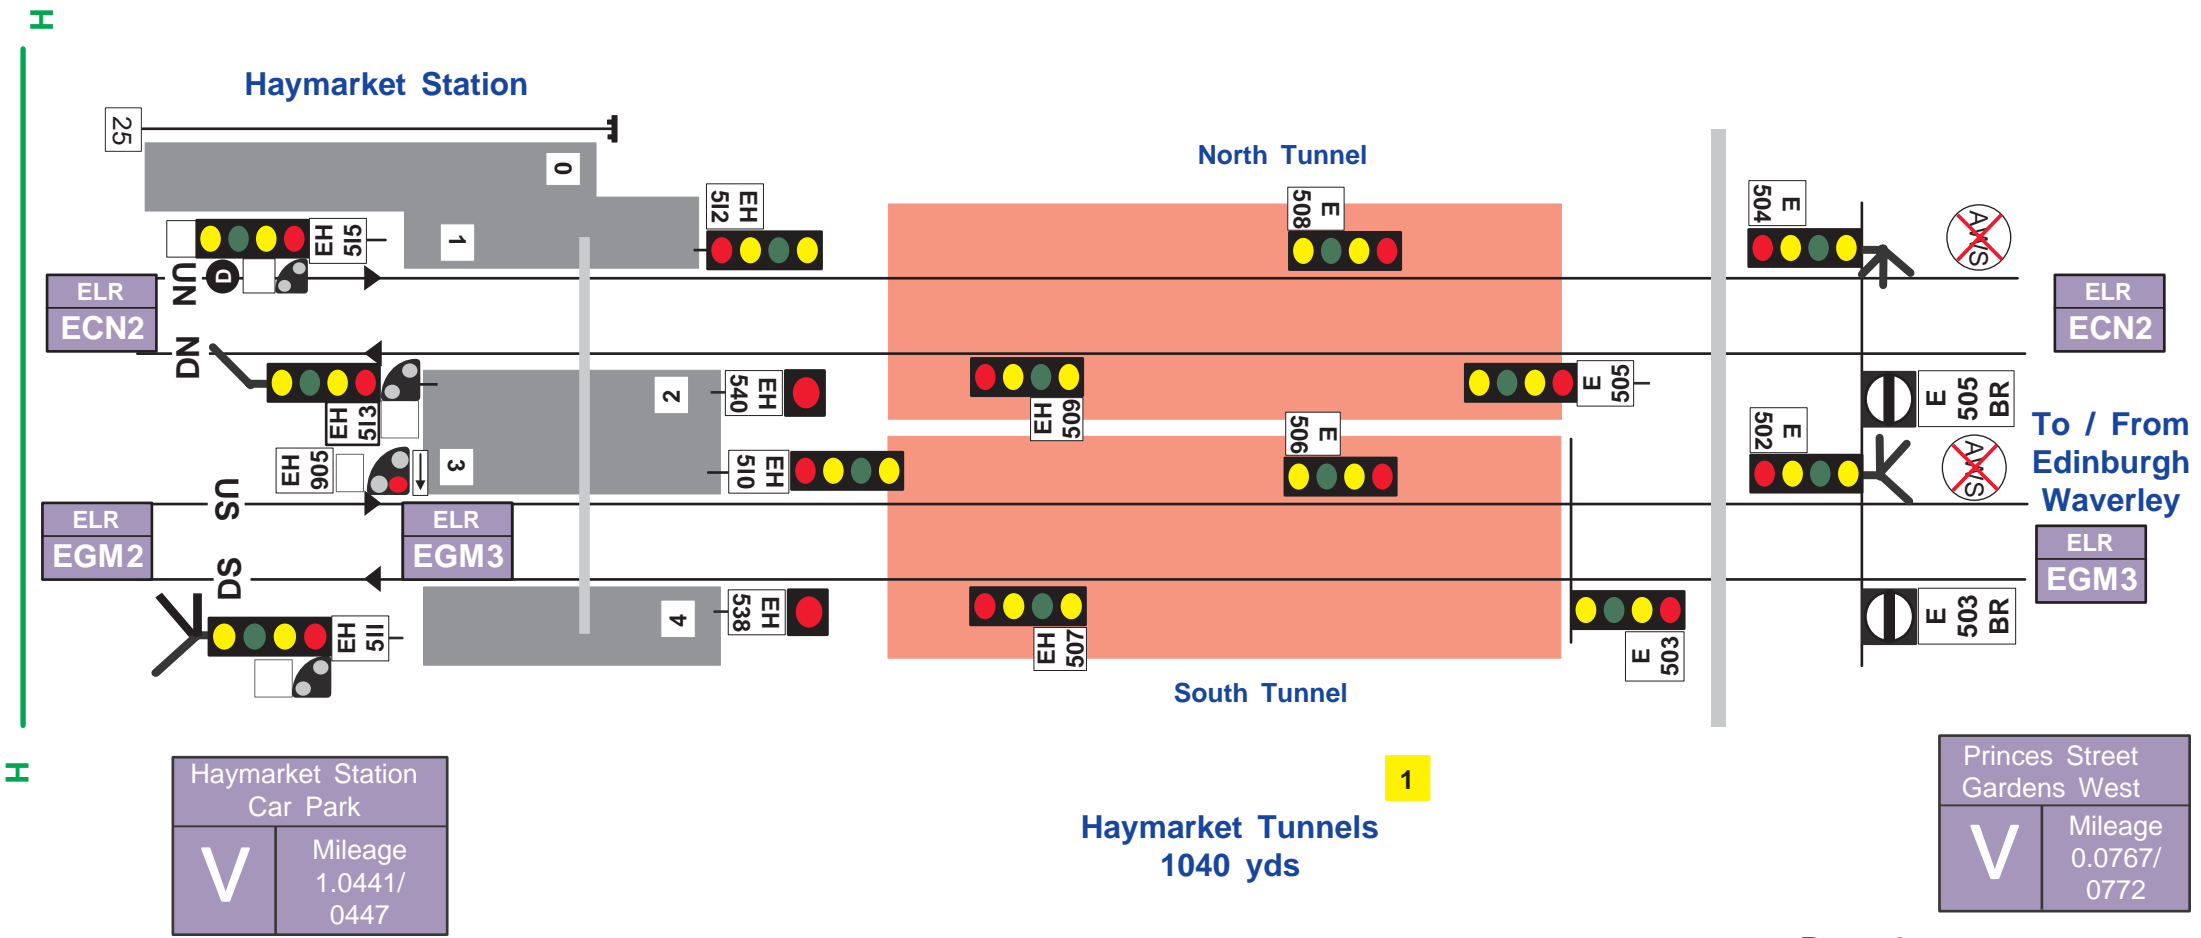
H

Haymarket Station

25

0

1

EH 512

EH 515

North Tunnel

E 508

E 504

AWS

ELR
ECN2

UN

D

DN

ELR
ECN2

2

EH 540

EH 513

EH 509

E 505

E 505 BR

To / From Edinburgh Waverley

E 502

AWS

EH 905

3

EH 510

E 506

ELR
EGM2

US

ELR
EGM3

ELR
EGM3

DS

4

EH 538

EH 511

EH 507

E 503

E 503 BR

South Tunnel

H

Haymarket Station Car Park

V

Mileage 1.0441/ 0447

1

Haymarket Tunnels
1040 yds

Princes Street Gardens West

V

Mileage 0.0767/ 0772